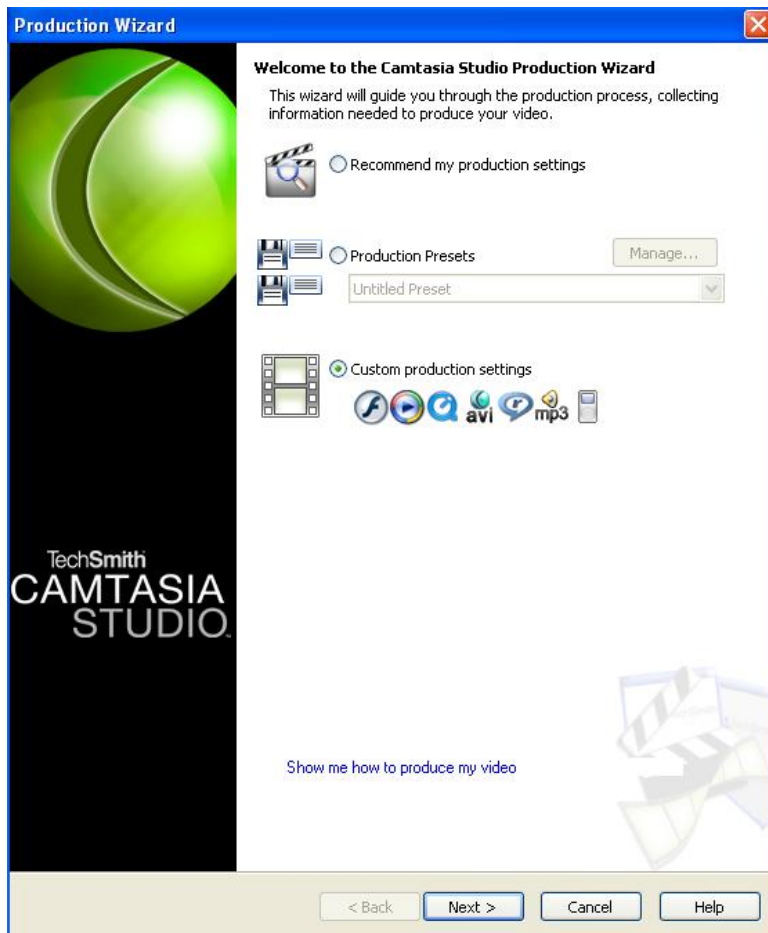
Production Wizard

Welcome to the Camtasia Studio Production Wizard

This wizard will guide you through the production process, collecting information needed to produce your video.

Recommend my production settings

Production Presets

Manage...

Untitled Preset

Custom production settings

avi mp3

TechSmith
CAMTASIA
STUDIO

Show me how to produce my video

< Back

Next >

Cancel

Help